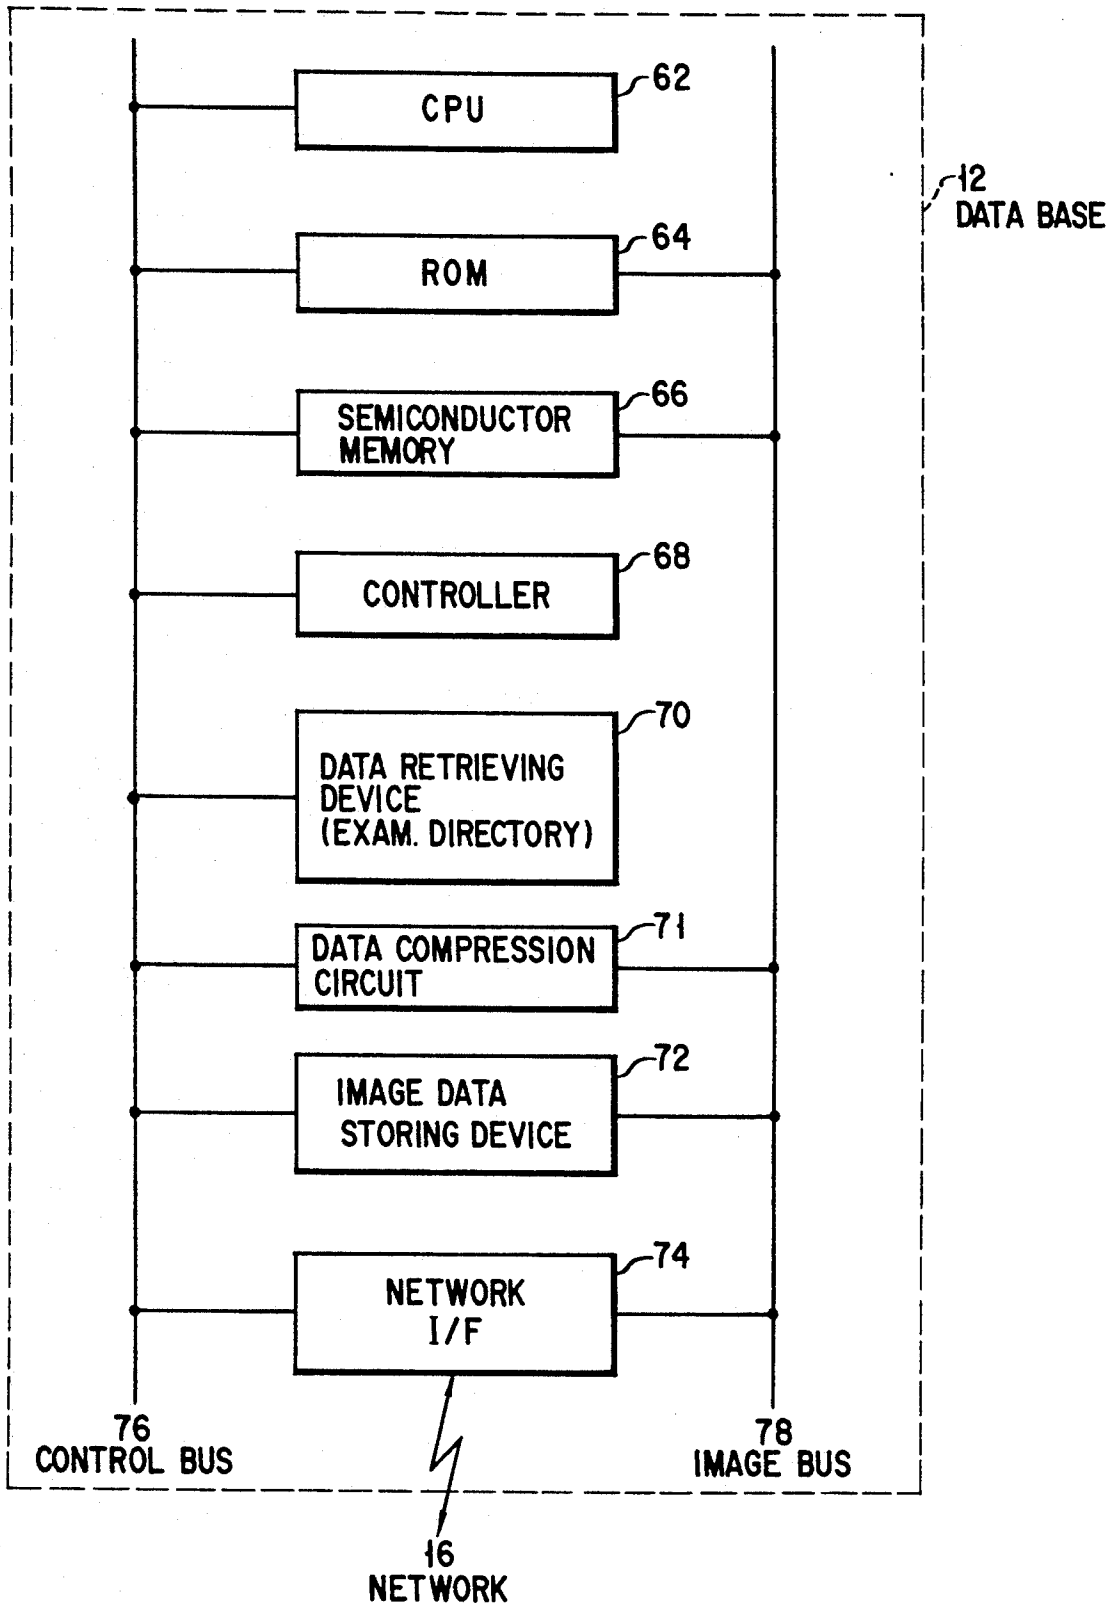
CPU
62

ROM
64

12
DATA BASE

SEMICONDUCTOR MEMORY
66

CONTROLLER
68

DATA RETRIEVING DEVICE (EXAM. DIRECTORY)
70

DATA COMPRESSION CIRCUIT
71

IMAGE DATA STORING DEVICE
72

NETWORK I/F
74

76
CONTROL BUS

78
IMAGE BUS

16
NETWORK